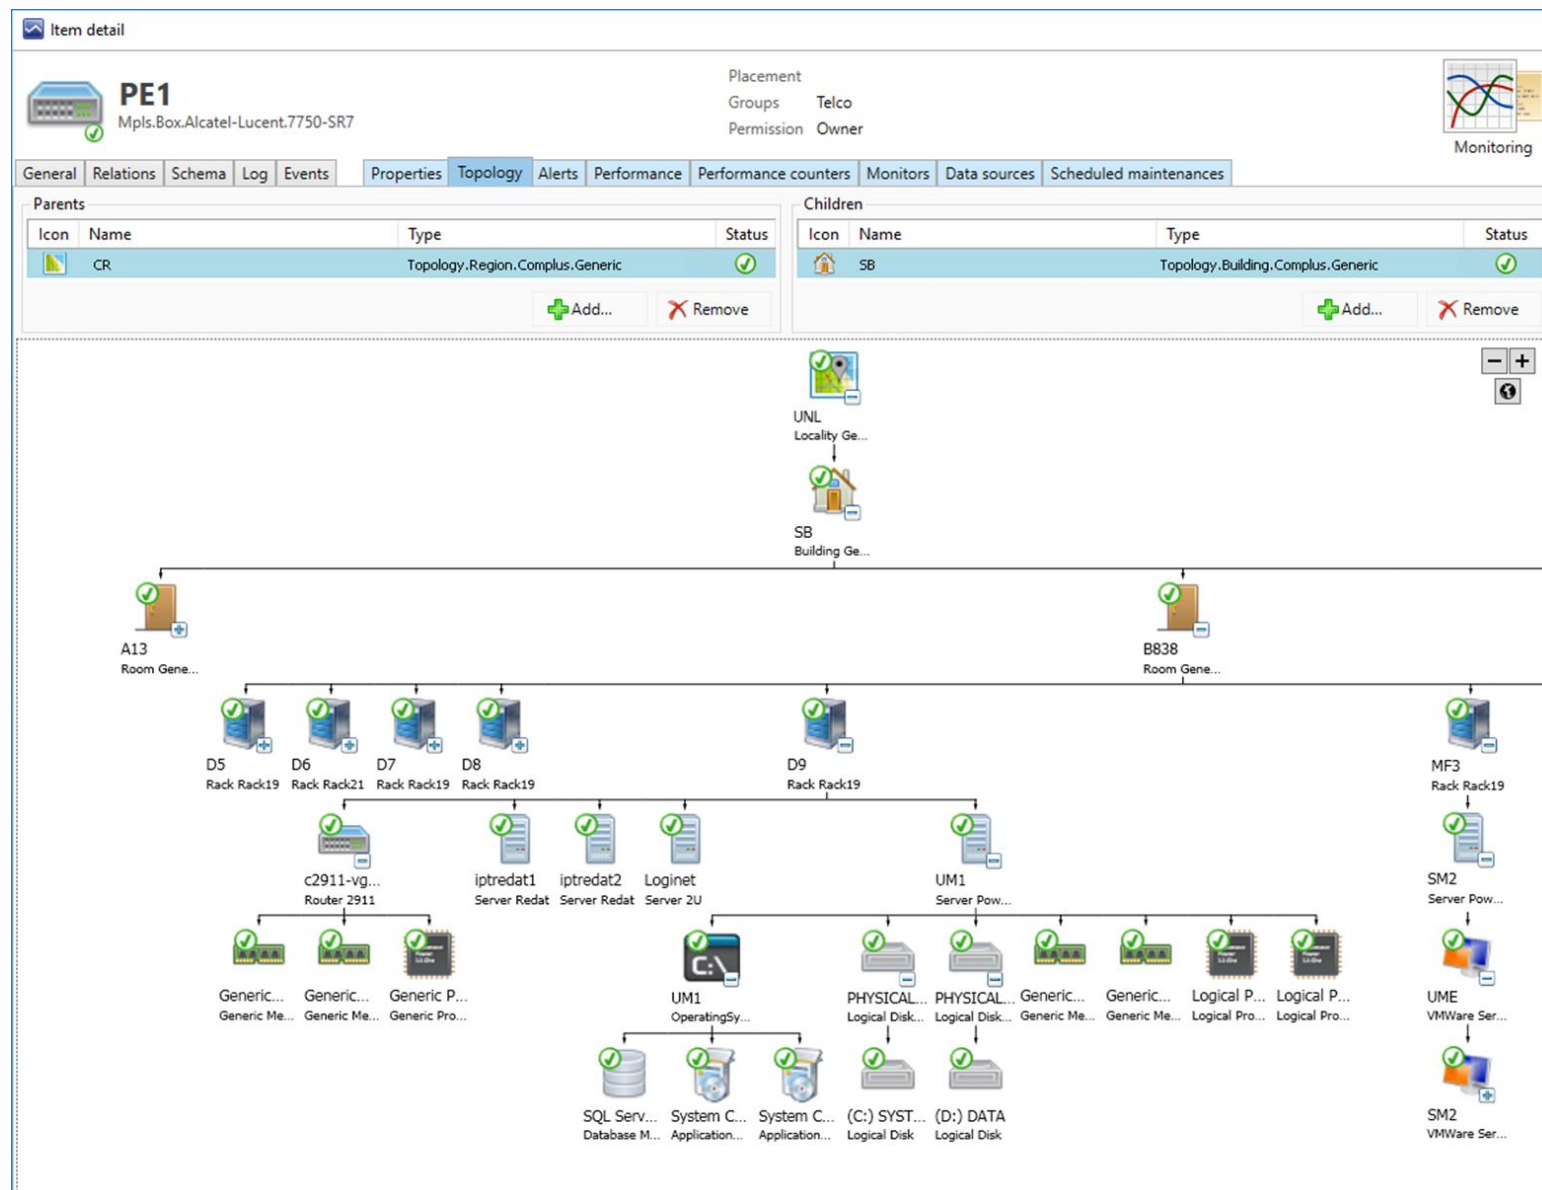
Item detail

PE1
Mpls.Box.Alcatel-Lucent.7750-SR7

Placement
Groups Telco
Permission Owner

Monitoring

General | Relations | Schema | Log | Events | Properties | Topology | Alerts | Performance | Performance counters | Monitors | Data sources | Scheduled maintenances

Parents

| Icon | Name | Type | Status |
|---|---|---|---|
| | CR | Topology.Region.Complus.Generic | |

Add... Remove

Children

| Icon | Name | Type | Status |
|---|---|---|---|
| | SB | Topology.Building.Complus.Generic | |

Add... Remove

UNL
Locality Ge...

SB
Building Ge...

A13
Room Gene...

B838
Room Gene...

D5
Rack Rack19

D6
Rack Rack21

D7
Rack Rack19

D8
Rack Rack19

D9
Rack Rack19

MF3
Rack Rack19

c2911-vg...
Router 2911

iptredat1
Server Redat

iptredat2
Server Redat

Loginet
Server 2U

UM1
Server Pow...

SM2
Server Pow...

Generic...
Generic Me...

Generic...
Generic Me...

Generic P...
Generic Pro...

UM1
OperatingSy...

PHYSICAL...
Logical Disk...

PHYSICAL...
Logical Disk...

Generic...
Generic Me...

Generic...
Generic Me...

Logical P...
Logical Pro...

Logical P...
Logical Pro...

UME
VMWare Ser...

SQL Serv...
Database M...

System C...
Application...

System C...
Application...

(C:) SYST...
Logical Disk

(D:) DATA
Logical Disk

SM2
VMWare Ser...